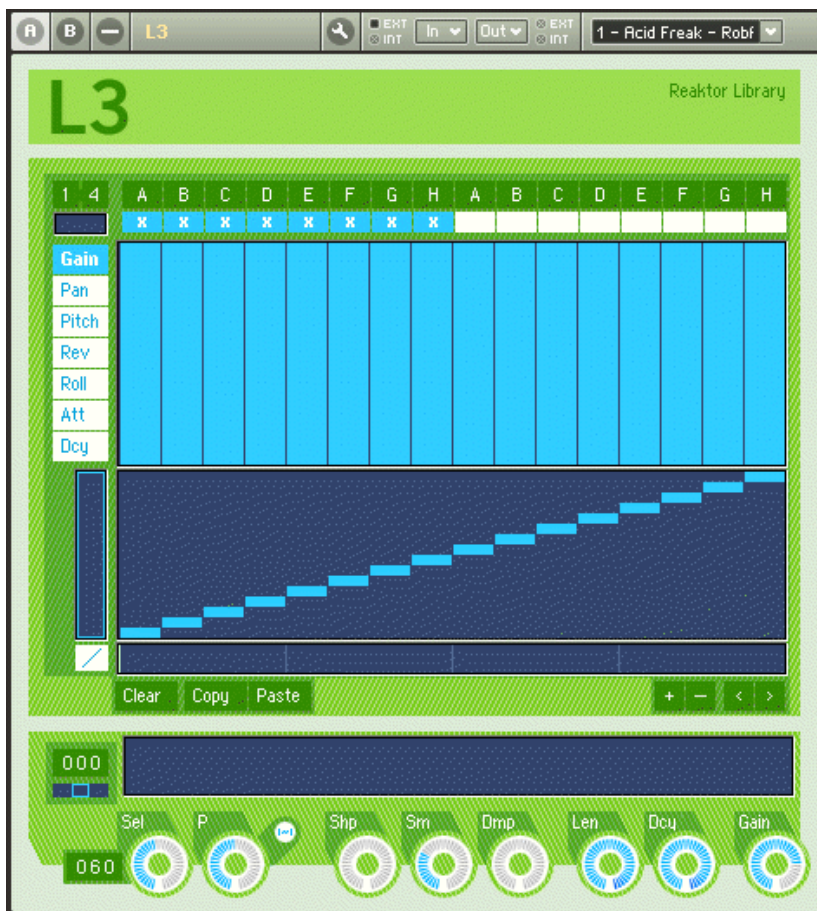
A B — L3 EXT INT In Out EXT INT 1 - Acid Freak - Robf

L3

Reaktor Library

1 4

| A | B | C | D | E | F | G | H | A | B | C | D | E | F | G | H |
|---|---|---|---|---|---|---|---|---|---|---|---|---|---|---|---|
| x | x | x | x | x | x | x | x | | | | | | | | |

Gain
Pan
Pitch
Rev
Roll
Att
Dcy

Clear Copy Paste

+ — < >

000

Sel P Shp Sm Dmp Len Dcy Gain

060